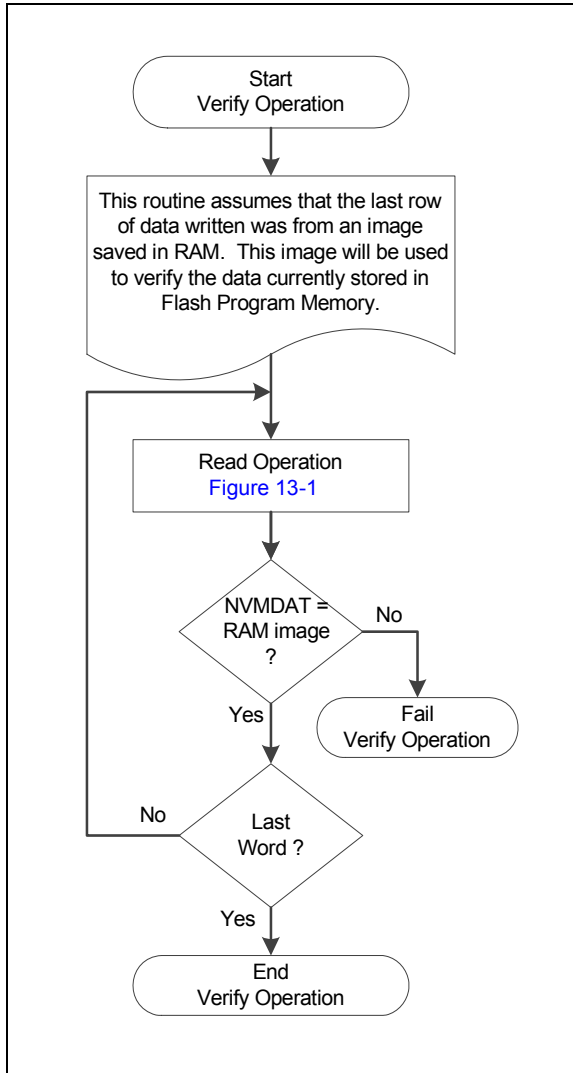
Start
Verify Operation

This routine assumes that the last row of data written was from an image saved in RAM. This image will be used to verify the data currently stored in Flash Program Memory.

Read Operation
Figure 13-1

NVMDAT = RAM image ?

No

Fail
Verify Operation

Yes

No

Last Word ?

Yes

End
Verify Operation